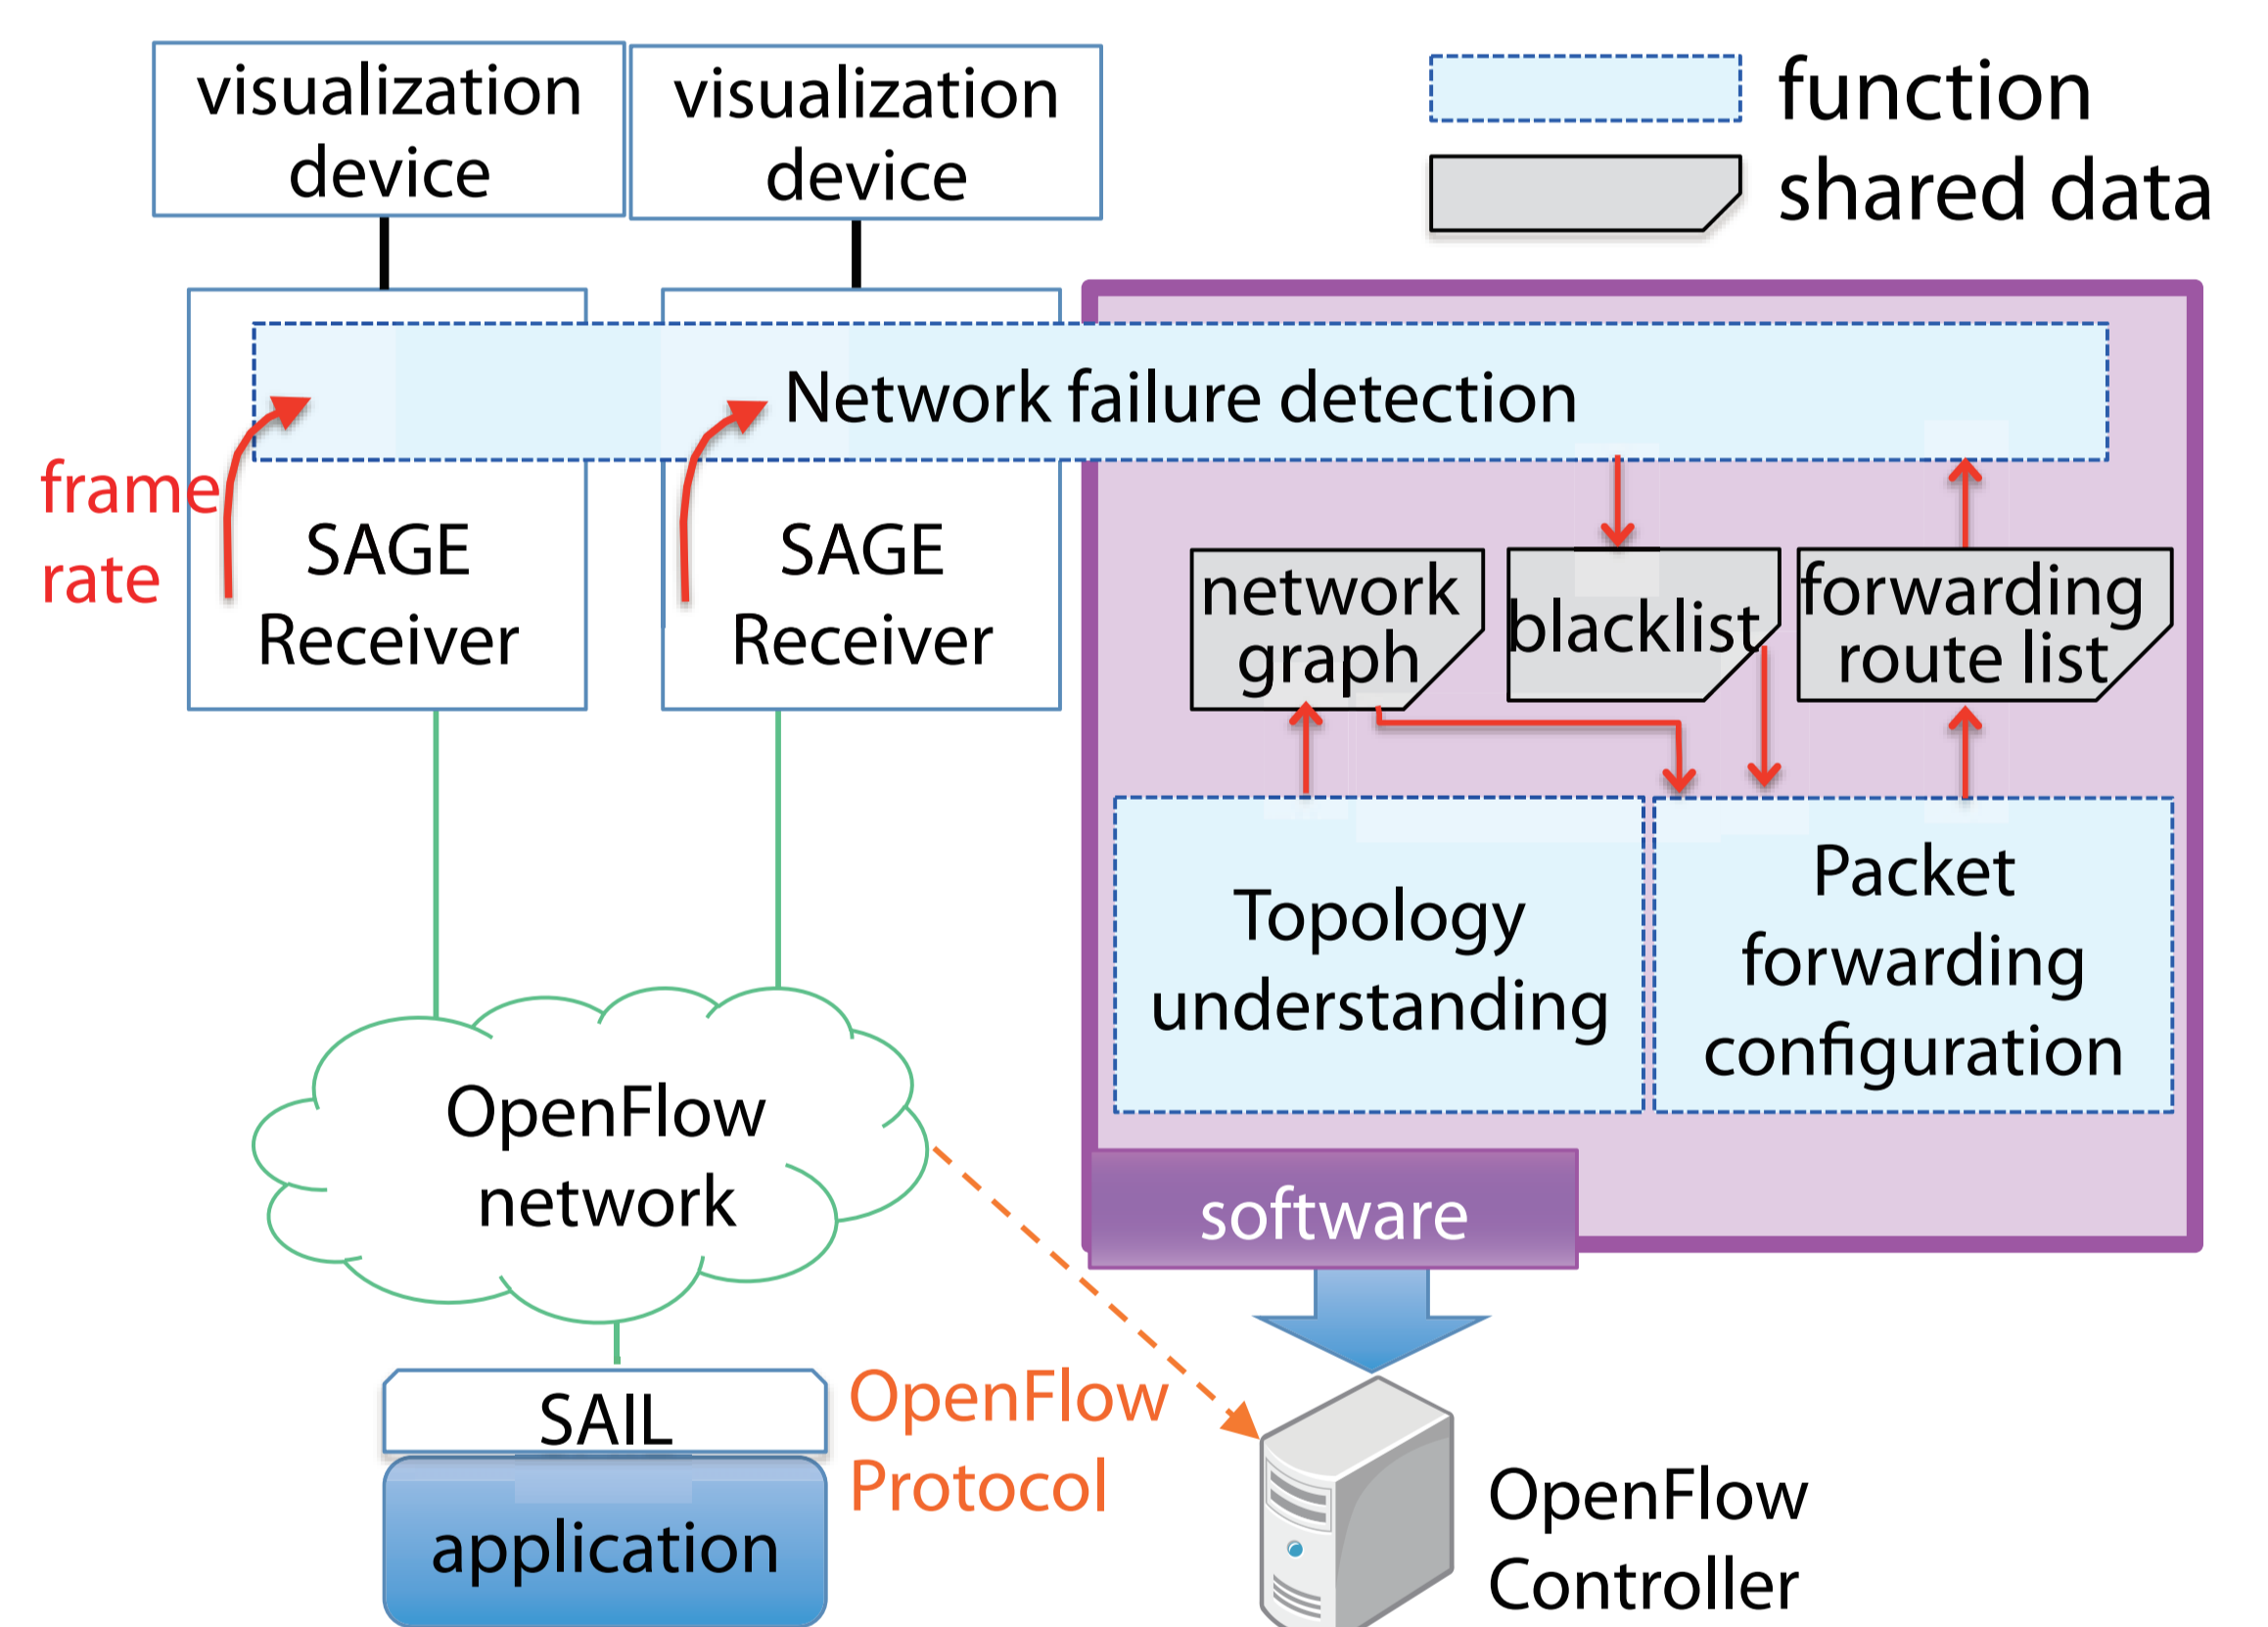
visualization device

visualization device

function

shared data

Network failure detection

frame rate

SAGE Receiver

SAGE Receiver

network graph

blacklist

forwarding route list

Topology understanding

Packet forwarding configuration

OpenFlow network

software

SAIL

application

OpenFlow Protocol

OpenFlow Controller